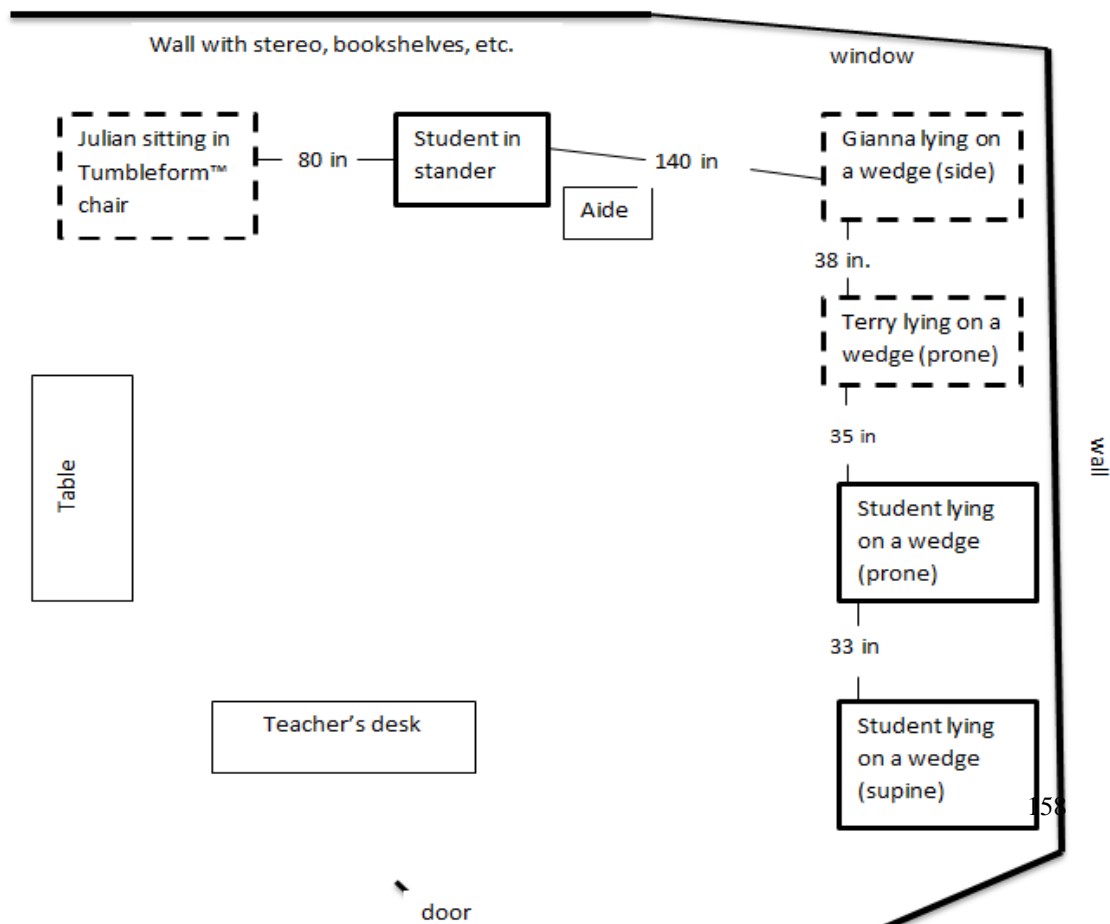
Wall with stereo, bookshelves, etc.

window

Julian sitting in Tumbleform™ chair

80 in

Student in stander

140 in

Gianna lying on a wedge (side)

Aide

38 in.

Terry lying on a wedge (prone)

35 in

Wall

Table

Student lying on a wedge (prone)

33 in

Teacher's desk

Student lying on a wedge (supine)

158

door